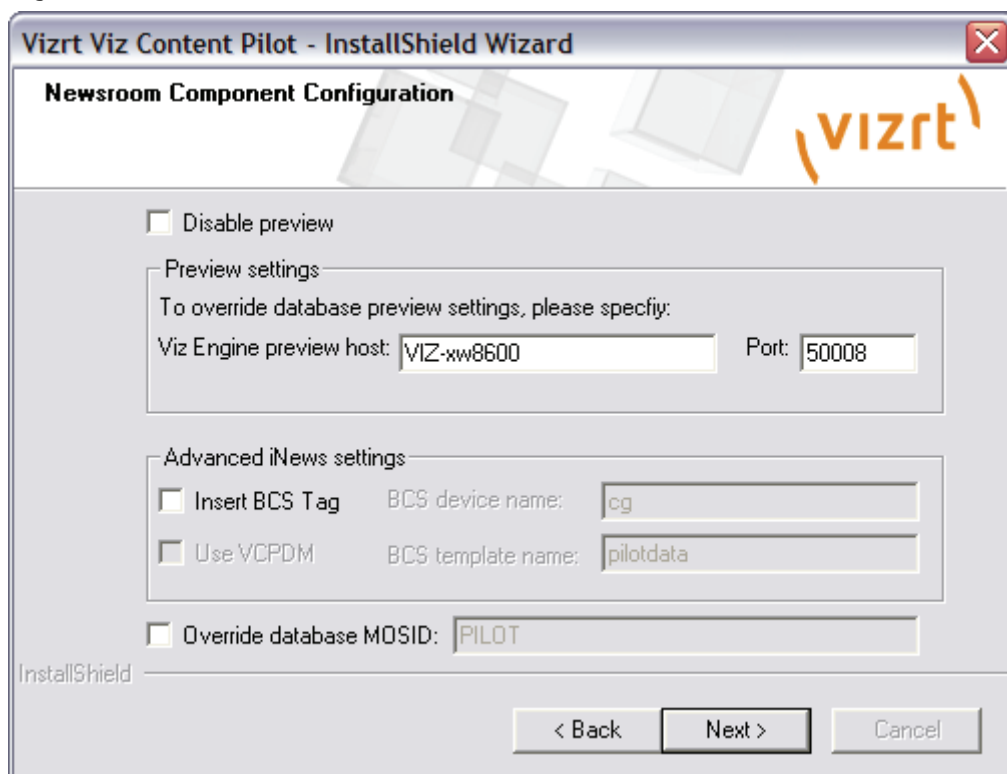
Vizrt Viz Content Pilot - InstallShield Wizard

Newsroom Component Configuration

vizrt

Disable preview

Preview settings

To override database preview settings, please specfiy:

Viz Engine preview host: VIZ-xw8600

Port: 50008

Advanced iNews settings

Insert BCS Tag

BCS device name: cg

Use VCPDM

BCS template name: pilotdata

Override database MOSID: PILOT

InstallShield

< Back

Next >

Cancel